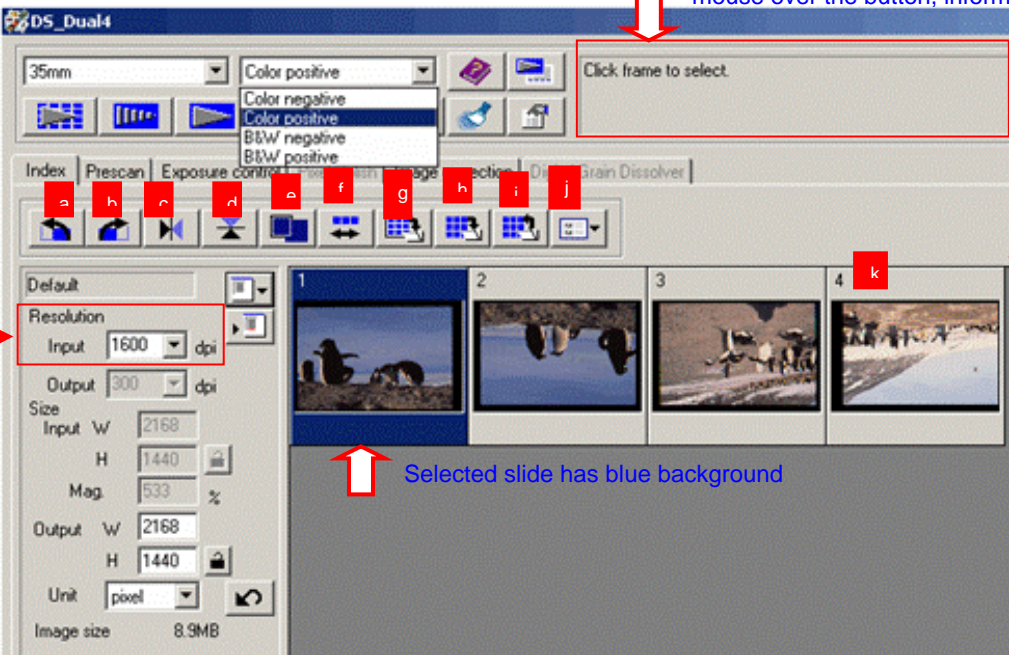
mouse over the button, inform

DS_Dual4

35mm

Color positive

Color negative
Color positive
B&W negative
B&W positive

Click frame to select.

Index | Prescan | Exposure control | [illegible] | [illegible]ge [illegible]ection | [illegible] Grain Dissolver

a b c d e f g h i j

Default

Resolution
Input 1600 dpi

Output 300 dpi

Size
Input W 2168
H 1440
Mag. 533 %

Output W 2168
H 1440

Unit pixel

Image size 8.9MB

1 2 3 4 k

Selected slide has blue background